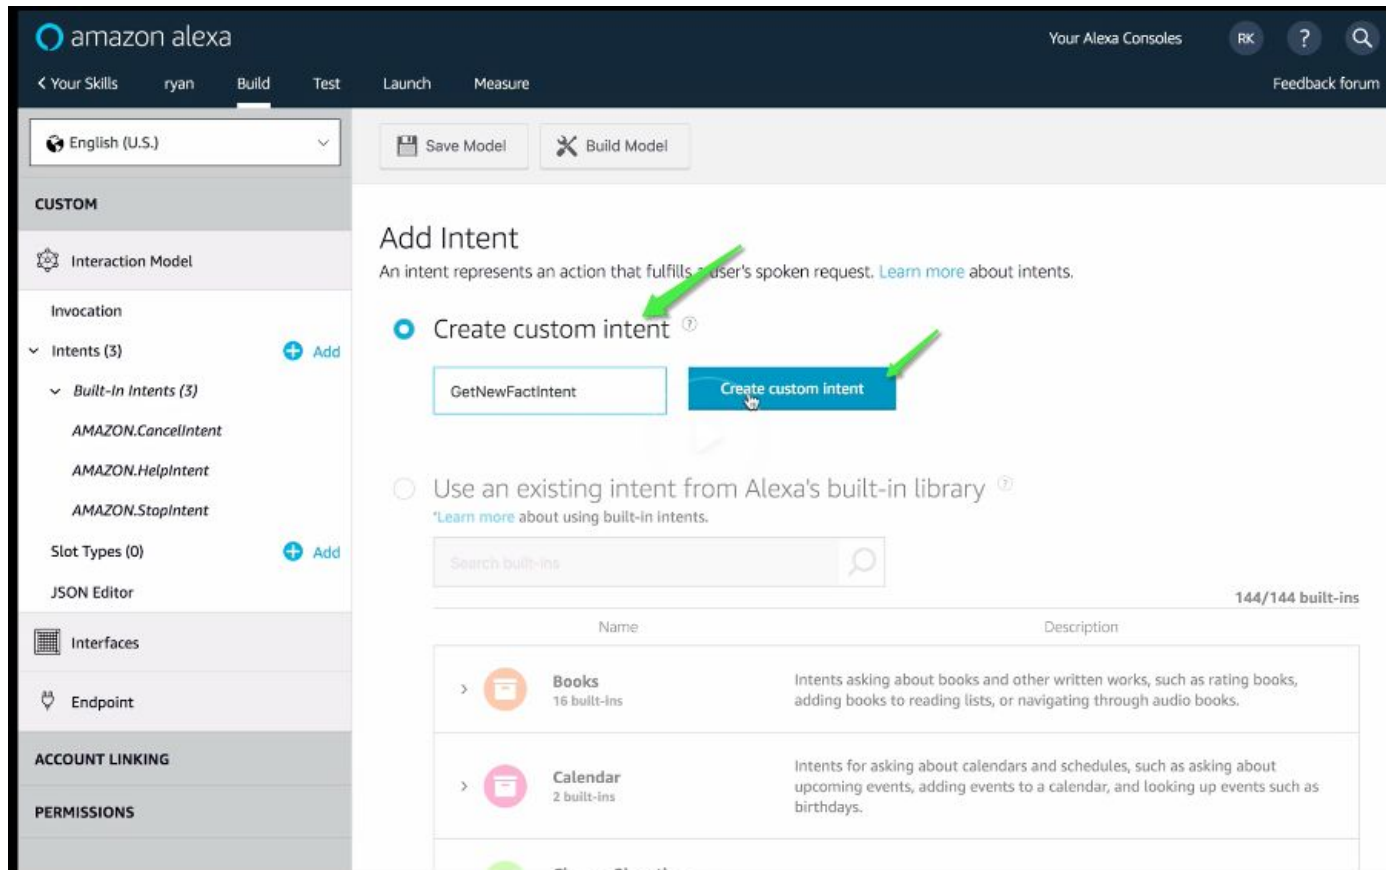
amazon alexa

Your Alexa Consoles RK ?

< Your Skills ryan Build Test Launch Measure

Feedback forum

English (U.S.)

Save Model Build Model

CUSTOM

Interaction Model

Invocation

Intents (3) Add

Built-In Intents (3)

AMAZON.CancelIntent

AMAZON.HelpIntent

AMAZON.StopIntent

Slot Types (0) Add

JSON Editor

Interfaces

Endpoint

ACCOUNT LINKING

PERMISSIONS

Add Intent

An intent represents an action that fulfills a user's spoken request. Learn more about intents.

Create custom intent

GetNewFactIntent

Create custom intent

Use an existing intent from Alexa's built-in library

*Learn more about using built-in intents.

Search built-ins

144/144 built-ins

| Name | Description |
|---|---|
| Books 16 built-ins | Intents asking about books and other written works, such as rating books, adding books to reading lists, or navigating through audio books. |
| Calendar 2 built-ins | Intents for asking about calendars and schedules, such as asking about upcoming events, adding events to a calendar, and looking up events such as birthdays. |